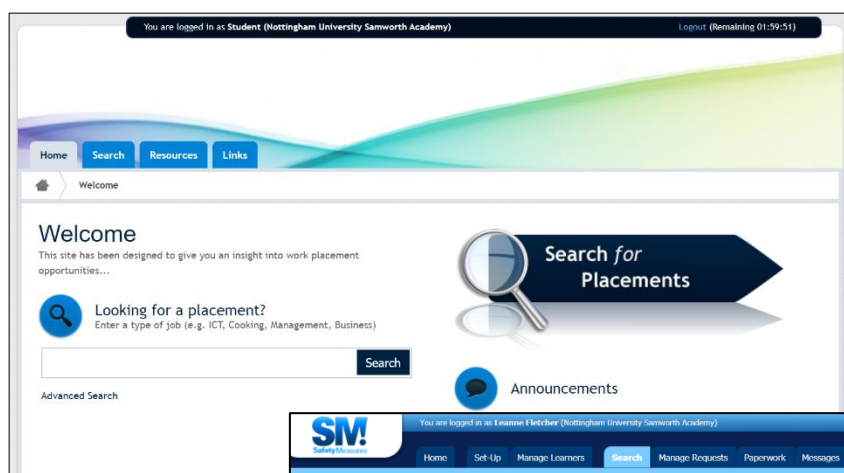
You are logged in as Student (Nottingham University Samworth Academy)

Logout (Remaining 01:59:51)

Home Search Resources Links

Welcome

Welcome

This site has been designed to give you an insight into work placement opportunities...

Looking for a placement?

Enter a type of job (e.g. ICT, Cooking, Management, Business)

Search

Advanced Search

Search for Placements

Announcements

SM! Safety Measures

You are logged in as Leanne Fletcher (Nottingham University Samworth Academy)

Home Set-Up Manage Learners Search Manage Requests Paperwork Messages